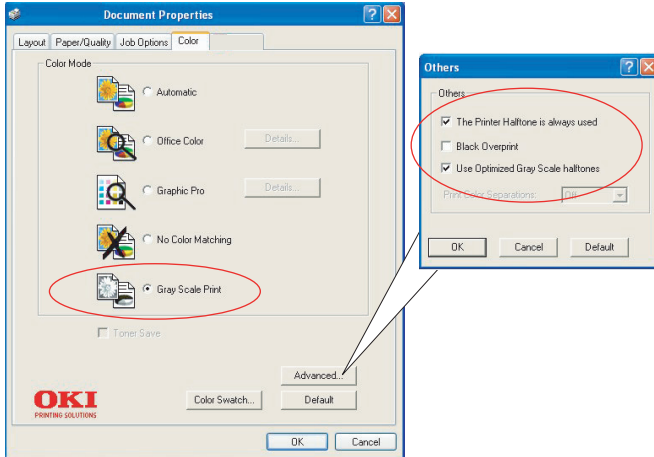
Document Properties

Layout | Paper/Quality | Job Options | Color

Color Mode

Automatic

Office Color
Details...

Graphic Pro
Details...

No Color Matching

Gray Scale Print

Toner Save

Advanced...

OKI
PRINTING SOLUTIONS

Color Swatch...
Default

OK
Cancel

Others

Others

The Printer Halftone is always used

Black Overprint

Use Optimized Gray Scale halftones

Print Color Separations: Off

OK
Cancel
Default